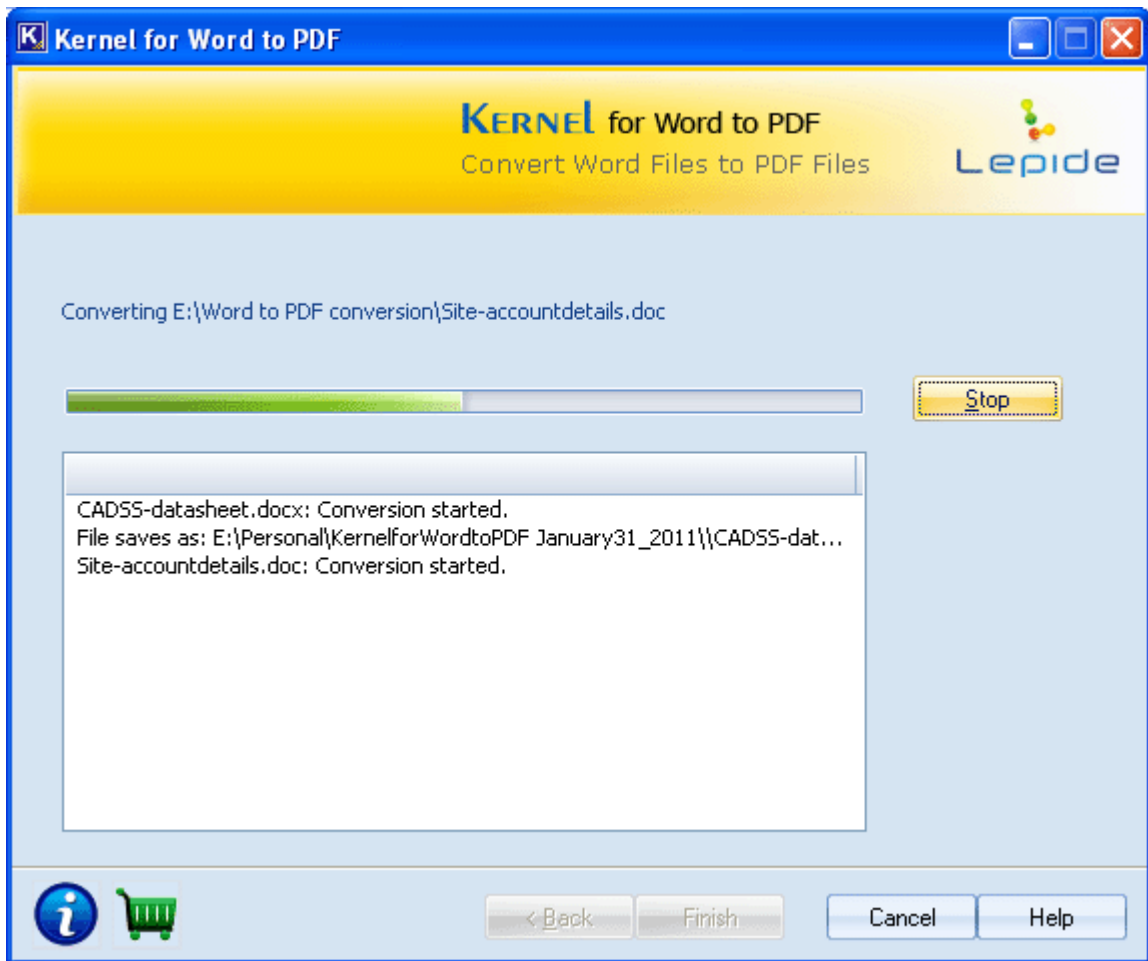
Kernel for Word to PDF

KERNEL for Word to PDF
Convert Word Files to PDF Files

Lepide

Converting E:\Word to PDF conversion\Site-accountdetails.doc

Stop

CADSS-datasheet.docx: Conversion started.
File saves as: E:\Personal\KernelforWordtoPDF January31_2011\\CADSS-dat...
Site-accountdetails.doc: Conversion started.

< Back
Finish
Cancel
Help